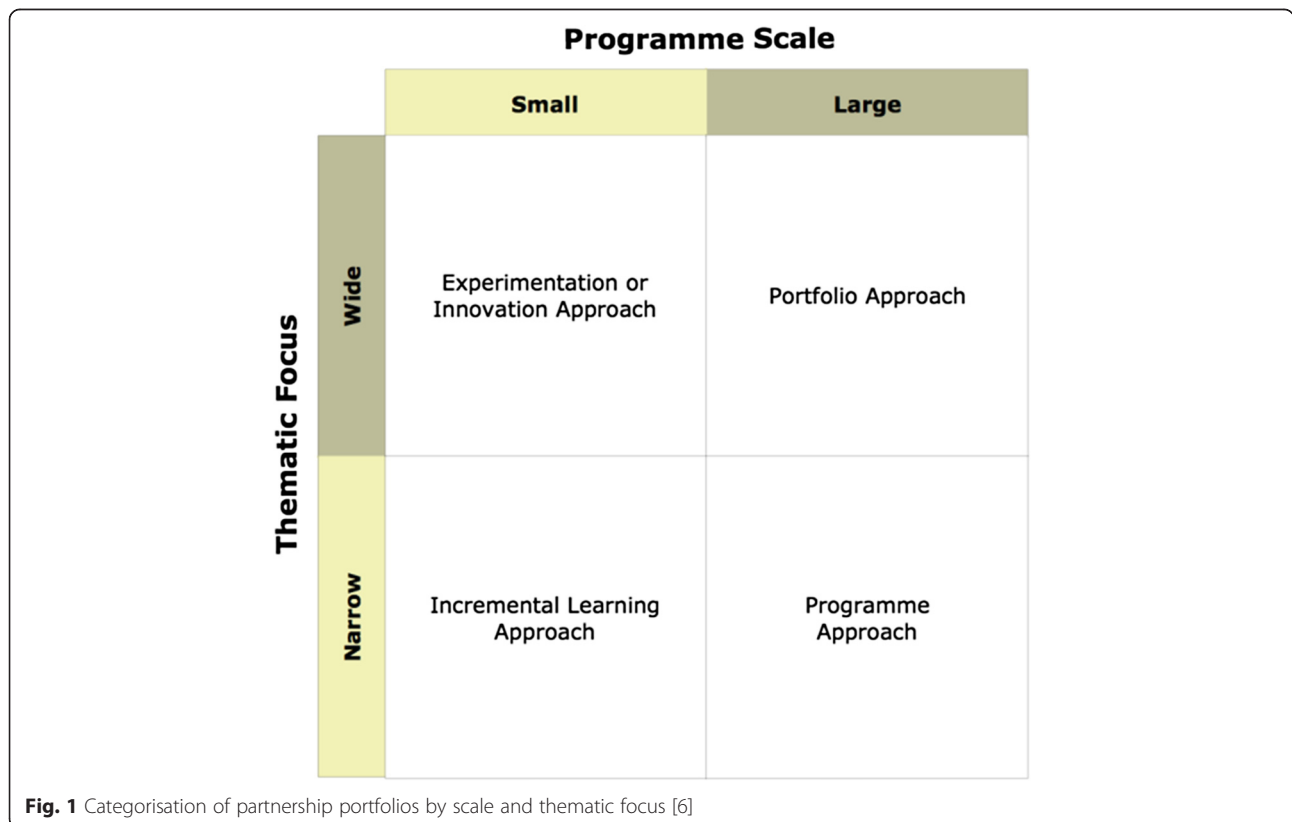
Programme Scale

Thematic Focus

| | Small | Large |
|---|---|---|
| Wide | Experimentation or Innovation Approach | Portfolio Approach |
| Narrow | Incremental Learning Approach | Programme Approach |

Fig. 1 Categorisation of partnership portfolios by scale and thematic focus [6]